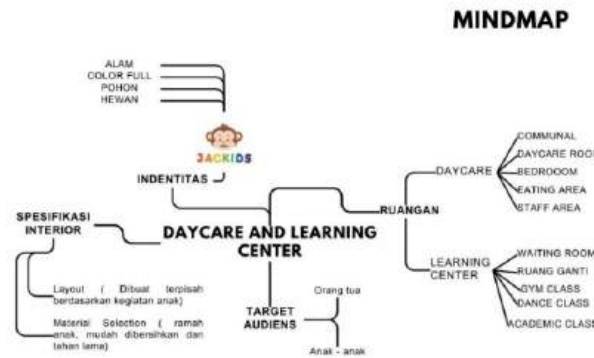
MINDMAP

ALAM
COLOR FULL
POHON
HEWAN

JACKIDS

INDENTITAS

SPESIFIKASI INTERIOR

DAYCARE AND LEARNING CENTER

Layout ( Dibuat terpisah berdasarkan kegiatan anak)

Material Selection ( ramah anak, mudah dibersihkan dan tahan lama)

TARGET AUDIENS

Orang tua

Anak - anak

RUANGAN

DAYCARE

COMMUNAL
DAYCARE ROO
BEDROOOM
EATING AREA
STAFF AREA

LEARNING CENTER

WAITING ROOM
RUANG GANTI
GYM CLASS
DANCE CLASS
ACADEMIC CLASS